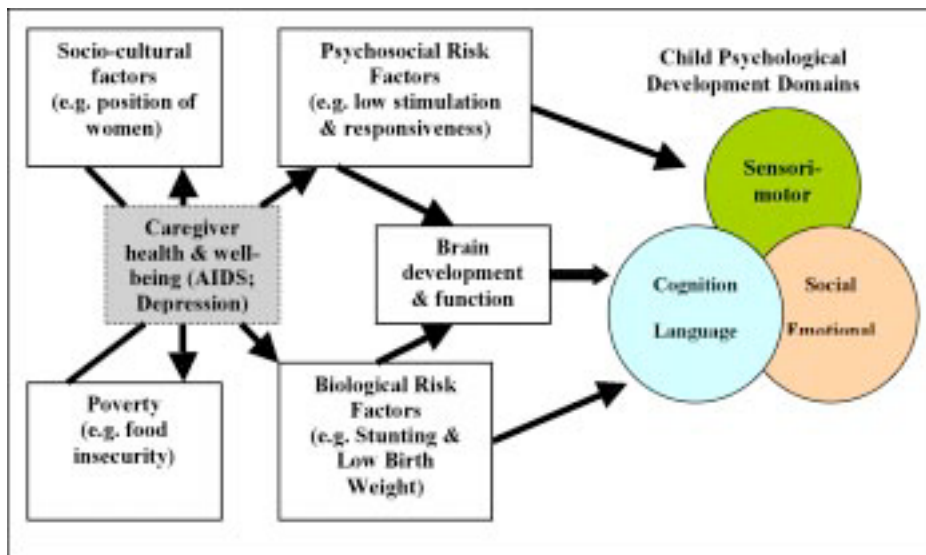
Socio-cultural factors (e.g. position of women)

Psychosocial Risk Factors (e.g. low stimulation & responsiveness)

Child Psychological Development Domains

Sensori-motor

Caregiver health & well-being (AIDS; Depression)

Brain development & function

Cognition

Language

Social

Emotional

Poverty (e.g. food insecurity)

Biological Risk Factors (e.g. Stunting & Low Birth Weight)